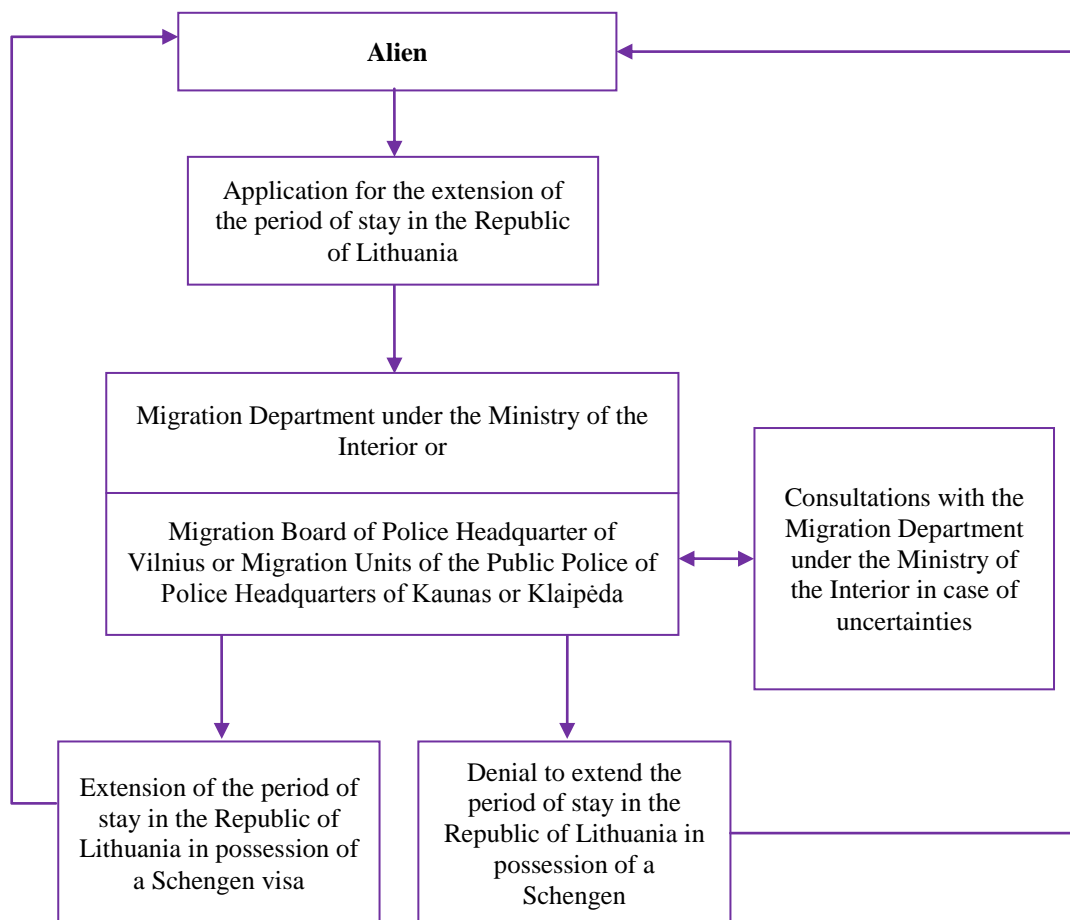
**Alien**

Application for the extension of the period of stay in the Republic of Lithuania

Migration Department under the Ministry of the Interior or

Migration Board of Police Headquarter of Vilnius or Migration Units of the Public Police of Police Headquarters of Kaunas or Klaipėda

Consultations with the Migration Department under the Ministry of the Interior in case of uncertainties

Extension of the period of stay in the Republic of Lithuania in possession of a Schengen visa

Denial to extend the period of stay in the Republic of Lithuania in possession of a Schengen